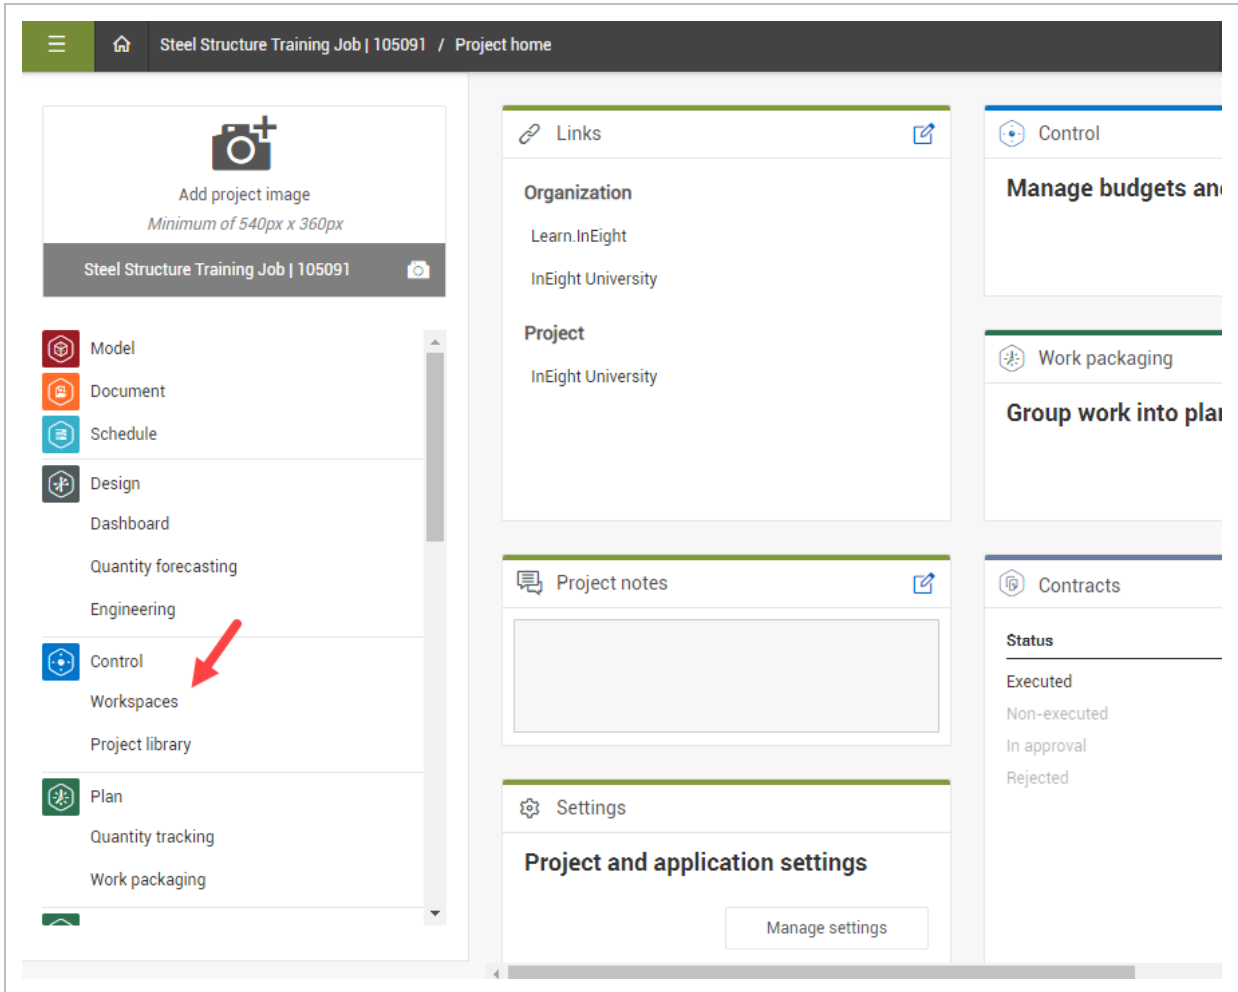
Steel Structure Training Job | 105091 / Project home

Add project image
Minimum of 540px x 360px
Steel Structure Training Job | 105091

Model
Document
Schedule
Design
Dashboard
Quantity forecasting
Engineering
Control
Workspaces
Project library
Plan
Quantity tracking
Work packaging

Links
Organization
Learn.InEight
InEight University
Project
InEight University

Project notes

Settings
Project and application settings
Manage settings

Control
Manage budgets an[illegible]

Work packaging
Group work into pla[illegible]

Contracts
Status
Executed
Non-executed
In approval
Rejected